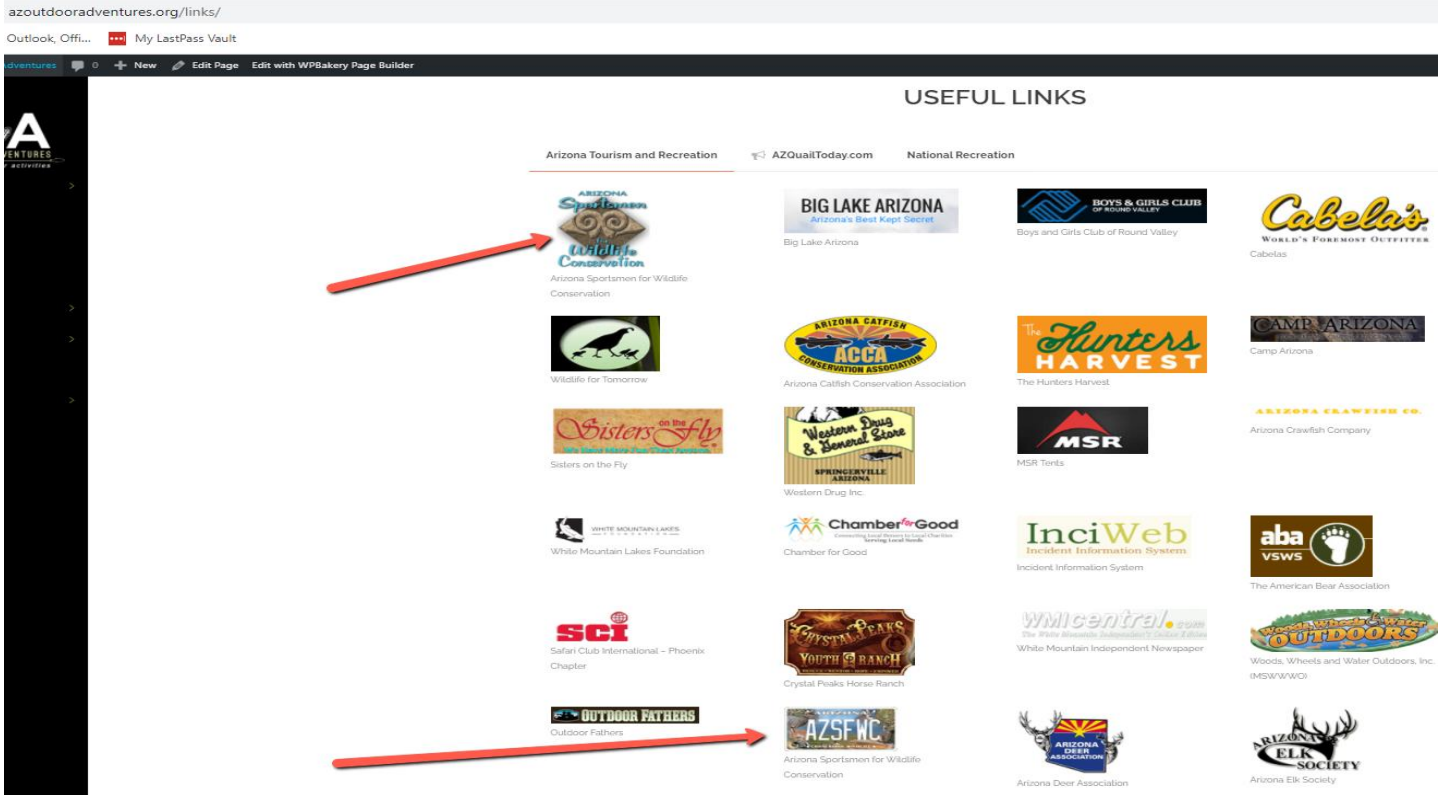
azoutdooradventures.org/links/

Outlook, Offi... My LastPass Vault

Adventures 0 New Edit Page Edit with WPBakery Page Builder

A
VENTURES
r activities

USEFUL LINKS

Arizona Tourism and Recreation AZQuailToday.com National Recreation

ARIZONA Sportsmen Wildlife Conservation
Arizona Sportsmen for Wildlife Conservation

BIG LAKE ARIZONA
Arizona's Best Kept Secret
Big Lake Arizona

BOYS & GIRLS CLUB OF ROUND VALLEY
Boys and Girls Club of Round Valley

Cabela's
WORLD'S FOREMOST OUTFITTER
Cabelas

Wildlife for Tomorrow

ARIZONA CATFISH ACCA CONSERVATION ASSOCIATION
Arizona Catfish Conservation Association

The Hunters HARVEST
The Hunters Harvest

CAMP ARIZONA
Camp Arizona

Sisters on the Fly
Sisters on the Fly

Western Drug & General Store
SPRINGERVILLE ARIZONA
Western Drug Inc.

MSR
MSR Tents

ARIZONA CRAWFISH CO.
Arizona Crawfish Company

WHITE MOUNTAIN LAKES FOUNDATION
White Mountain Lakes Foundation

ChamberforGood
Chamber for Good

InciWeb
Incident Information System
Incident Information System

aba VSWS
The American Bear Association

sci
Safari Club International – Phoenix Chapter

CRYSTAL PEAKS YOUTH RANCH
Crystal Peaks Horse Ranch

WMIcentral.com
The White Mountain Independent's Online Edition
White Mountain Independent Newspaper

Woods, Wheels & Water OUTDOORS
Woods, Wheels and Water Outdoors, Inc. (MSWWWO)

OUTDOOR FATHERS
Outdoor Fathers

ARIZONA AZSFWC
Arizona Sportsmen for Wildlife Conservation

ARIZONA DEER ASSOCIATION
Arizona Deer Association

ARIZONA ELK SOCIETY
Arizona Elk Society